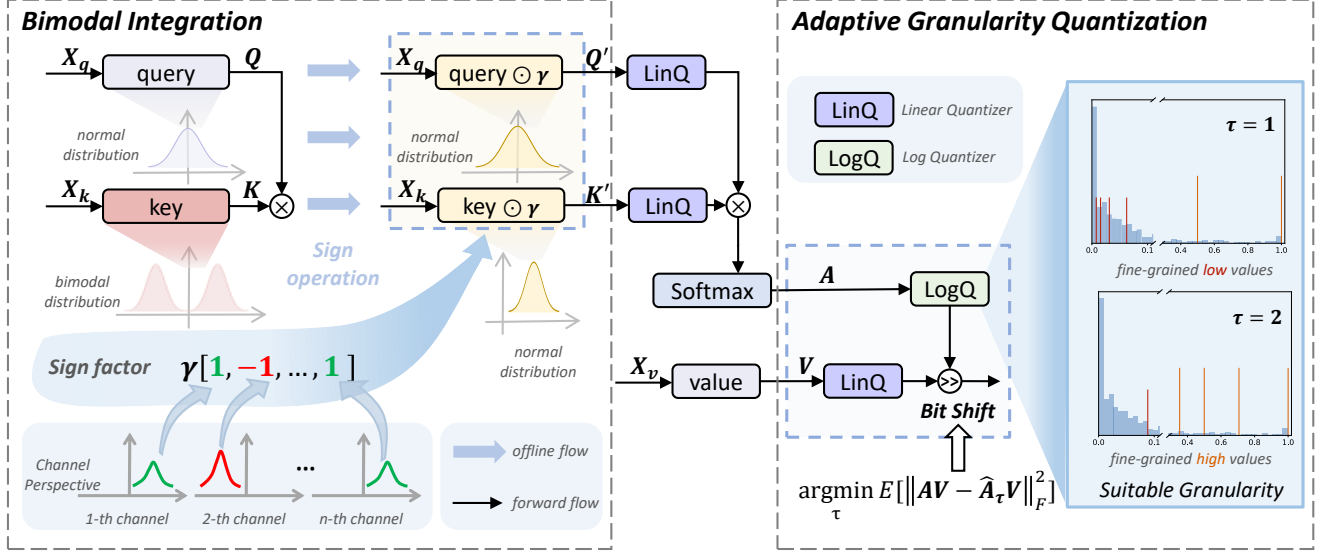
Bimodal Integration

$X_q$ query $Q$

normal distribution

$X_k$ key $K$ $\otimes$

bimodal distribution

Sign operation

$X_q$ query $\odot \gamma$ $Q'$

normal distribution

$X_k$ key $\odot \gamma$ $K'$

normal distribution

Sign factor $\gamma[1, -1, ..., 1]$

Channel Perspective

1-th channel 2-th channel ... n-th channel

offline flow

forward flow

LinQ

LinQ $\otimes$

Softmax

$X_v$ value

Adaptive Granularity Quantization

LinQ Linear Quantizer

LogQ Log Quantizer

$A$ LogQ

$V$ LinQ >>

Bit Shift

$\underset{\tau}{\text{argmin}}\, E[\left\|AV - \hat{A}_\tau V\right\|_F^2]$

$\tau = 1$

0.0 0.2 0.4 0.6 0.8 1.0

fine-grained low values

$\tau = 2$

0.0 0.1 0.4 0.6 0.8 1.0

fine-grained high values

Suitable Granularity